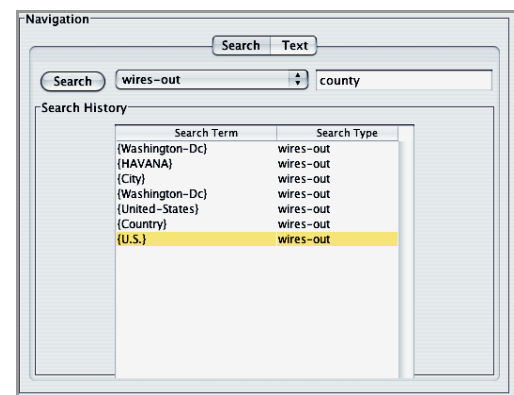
Navigation

Search Text

Search wires-out county

Search History

| Search Term | Search Type |
|---|---|
| {Washington-Dc} | wires-out |
| {HAVANA} | wires-out |
| {City} | wires-out |
| {Washington-Dc} | wires-out |
| {United-States} | wires-out |
| {Country} | wires-out |
| {U.S.} | wires-out |